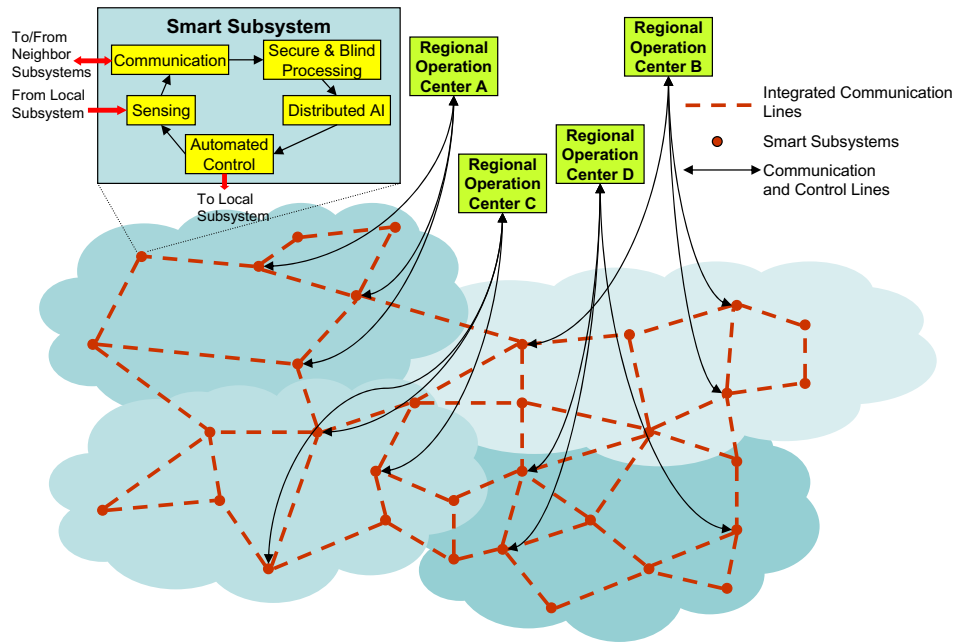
Smart Subsystem

To/From Neighbor Subsystems

From Local Subsystem

Communication

Secure & Blind Processing

Sensing

Distributed AI

Automated Control

To Local Subsystem

Regional Operation Center A

Regional Operation Center B

Regional Operation Center C

Regional Operation Center D

Integrated Communication Lines

Smart Subsystems

Communication and Control Lines